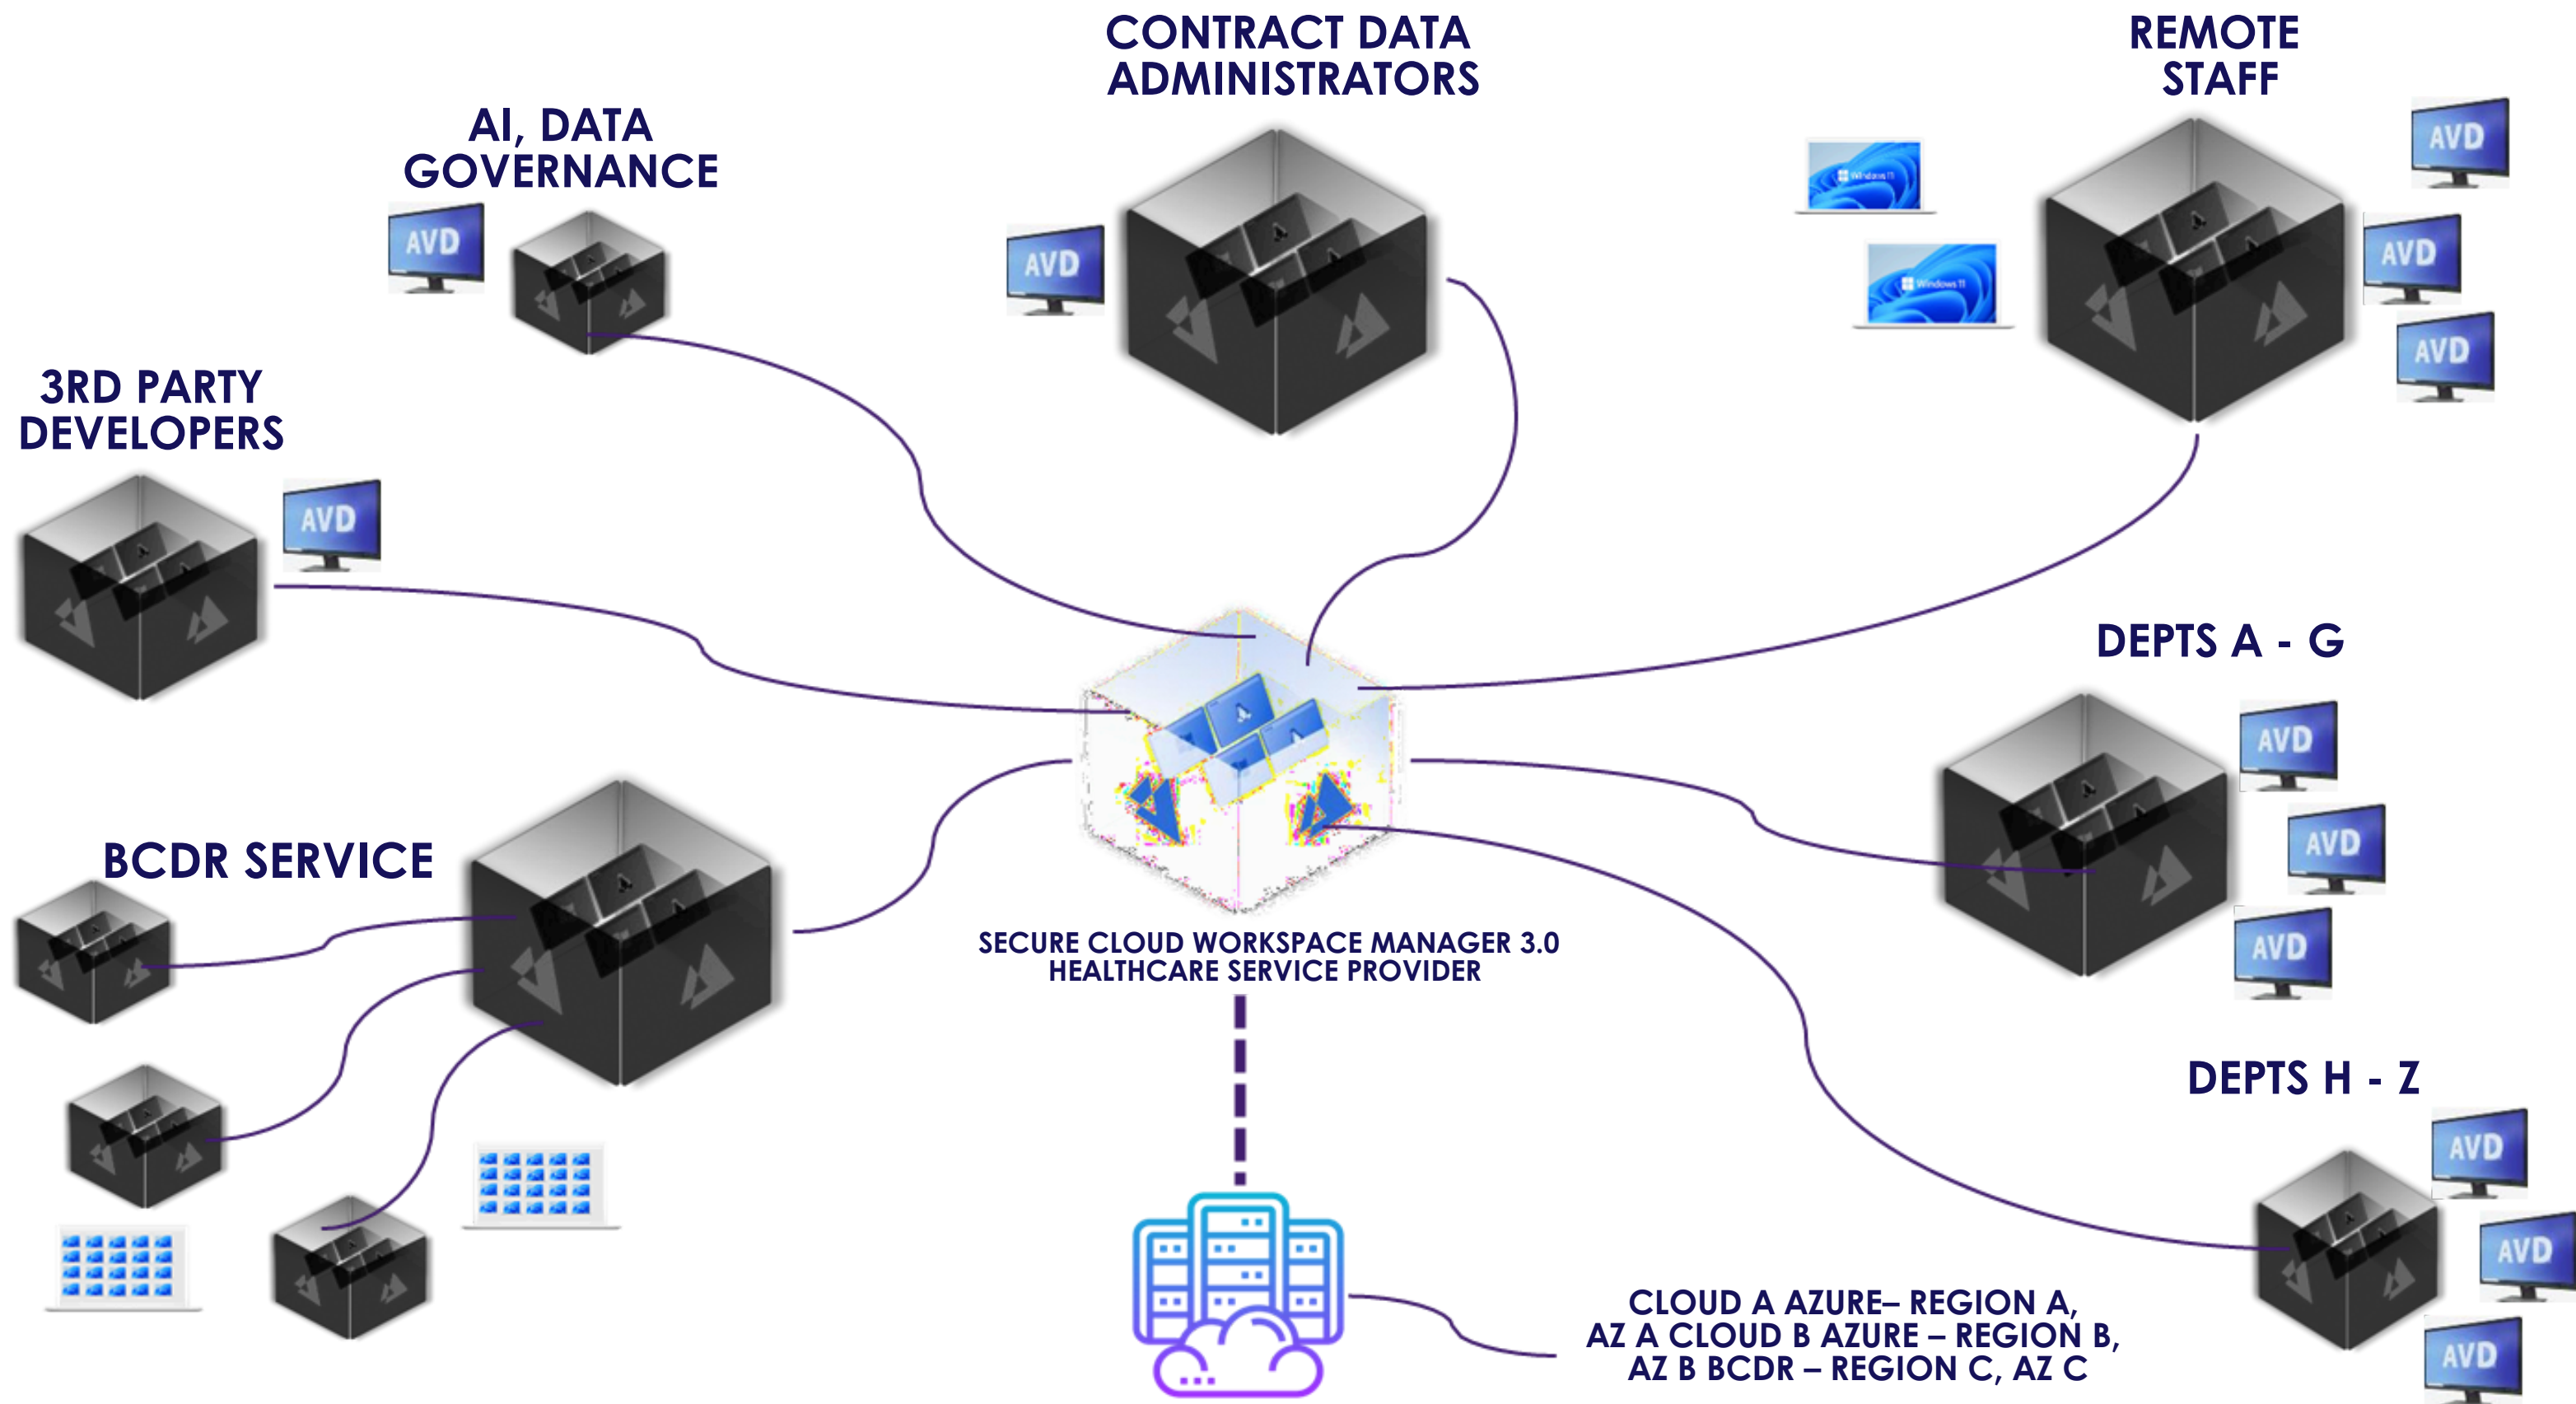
CONTRACT DATA ADMINISTRATORS

REMOTE STAFF

AI, DATA GOVERNANCE

AVD

AVD

AVD

AVD

AVD

3RD PARTY DEVELOPERS

AVD

DEPTS A - G

AVD

AVD

AVD

BCDR SERVICE

SECURE CLOUD WORKSPACE MANAGER 3.0
HEALTHCARE SERVICE PROVIDER

DEPTS H - Z

AVD

AVD

AVD

CLOUD A AZURE– REGION A,
AZ A CLOUD B AZURE – REGION B,
AZ B BCDR – REGION C, AZ C